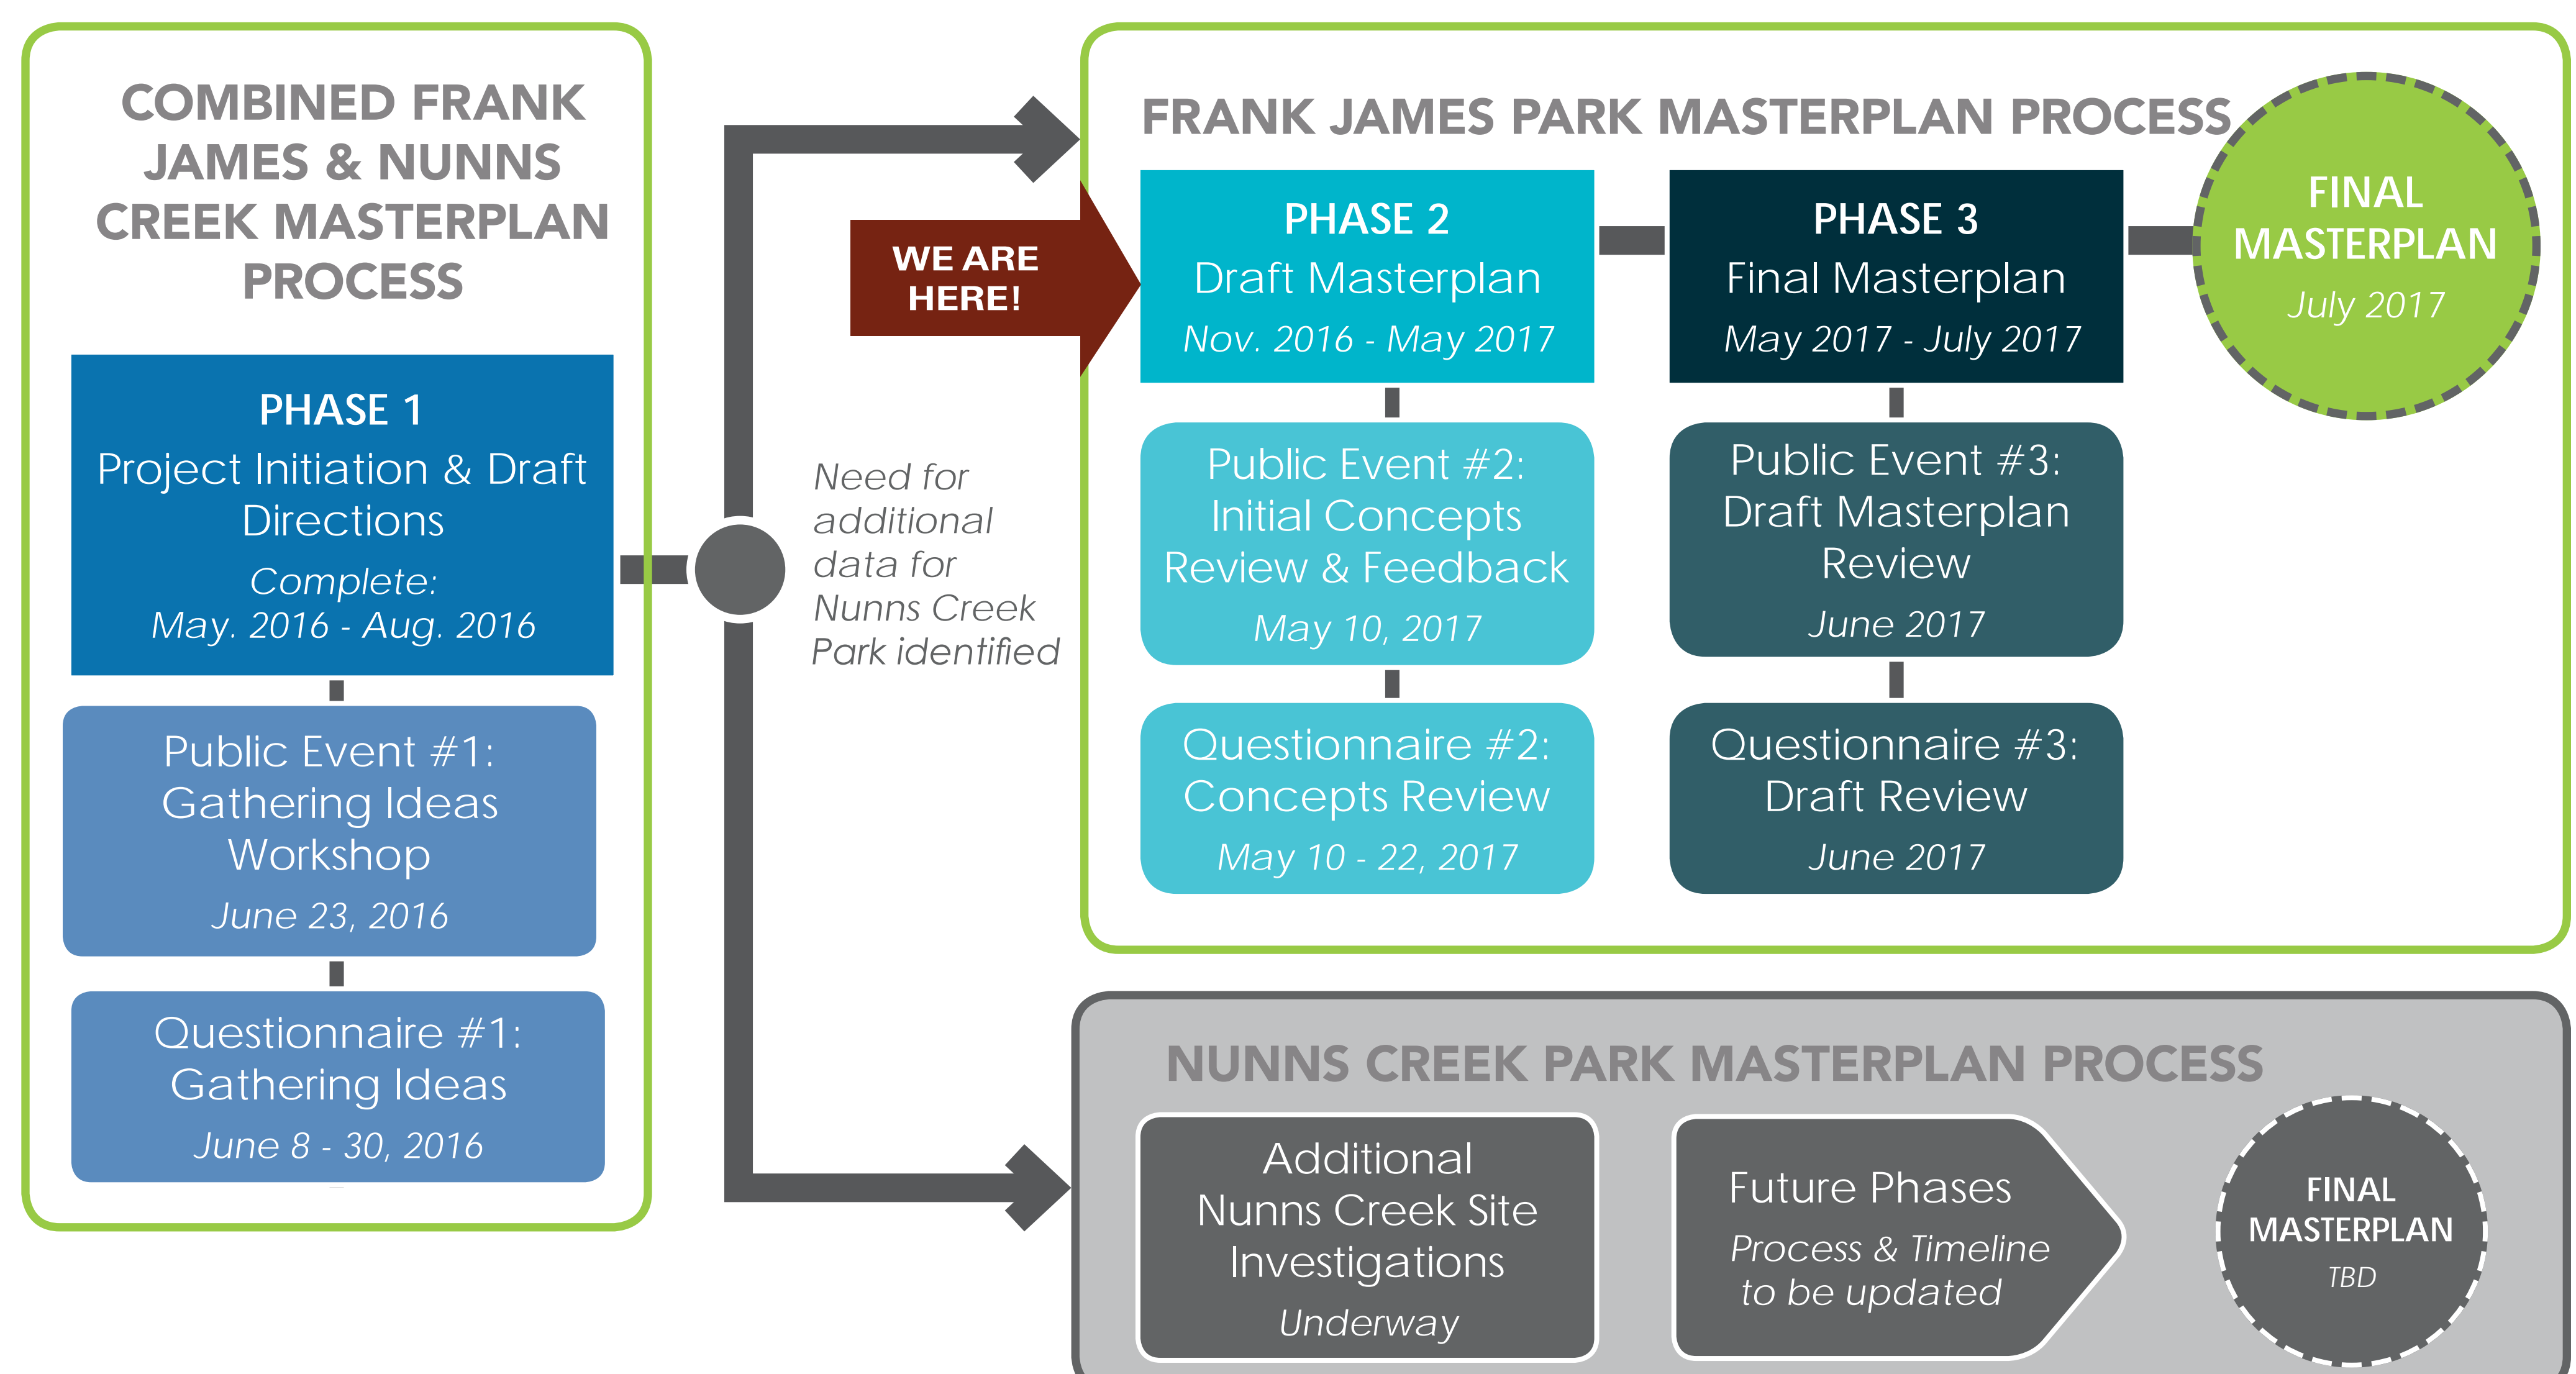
COMBINED FRANK JAMES & NUNNS CREEK MASTERPLAN PROCESS

PHASE 1
Project Initiation & Draft Directions
Complete:
May. 2016 - Aug. 2016

Public Event #1: Gathering Ideas Workshop
June 23, 2016

Questionnaire #1: Gathering Ideas
June 8 - 30, 2016

Need for additional data for Nunns Creek Park identified

WE ARE HERE!

FRANK JAMES PARK MASTERPLAN PROCESS

PHASE 2
Draft Masterplan
Nov. 2016 - May 2017

Public Event #2: Initial Concepts Review & Feedback
May 10, 2017

Questionnaire #2: Concepts Review
May 10 - 22, 2017

PHASE 3
Final Masterplan
May 2017 - July 2017

Public Event #3: Draft Masterplan Review
June 2017

Questionnaire #3: Draft Review
June 2017

FINAL MASTERPLAN
July 2017

NUNNS CREEK PARK MASTERPLAN PROCESS

Additional Nunns Creek Site Investigations
Underway

Future Phases
Process & Timeline to be updated

FINAL MASTERPLAN
TBD